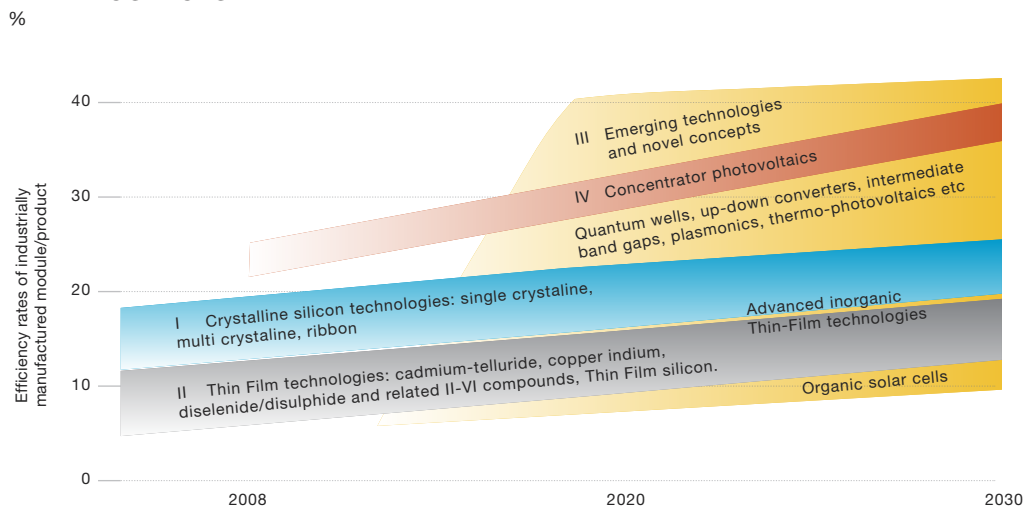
%

40

30

20

10

0

Efficiency rates of industrially manufactured module/product

III Emerging technologies and novel concepts

IV Concentrator photovoltaics

Quantum wells, up-down converters, intermediate band gaps, plasmonics, thermo-photovoltaics etc

I Crystalline silicon technologies: single crystaline, multi crystaline, ribbon

Advanced inorganic Thin-Film technologies

II Thin Film technologies: cadmium-telluride, copper indium, diselenide/disulphide and related II-VI compounds, Thin Film silicon.

Organic solar cells

2008

2020

2030